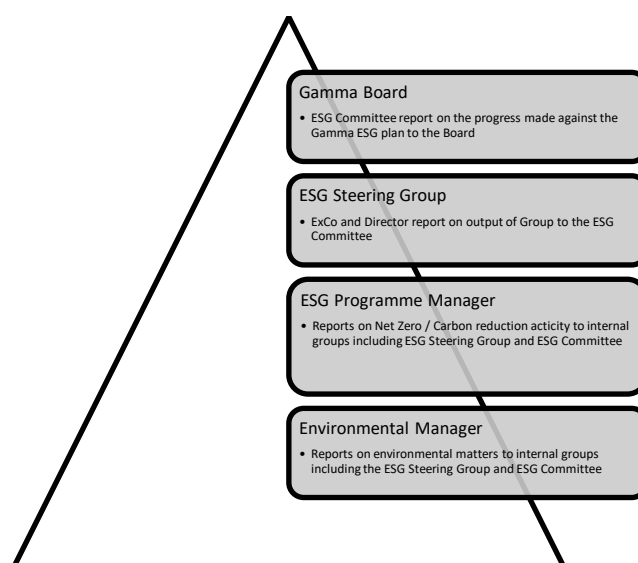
Gamma Board

• ESG Committee report on the progress made against the Gamma ESG plan to the Board

ESG Steering Group

• ExCo and Director report on output of Group to the ESG Committee

ESG Programme Manager

• Reports on Net Zero / Carbon reduction acticity to internal groups including ESG Steering Group and ESG Committee

Environmental Manager

• Reports on environmental matters to internal groups including the ESG Steering Group and ESG Committee